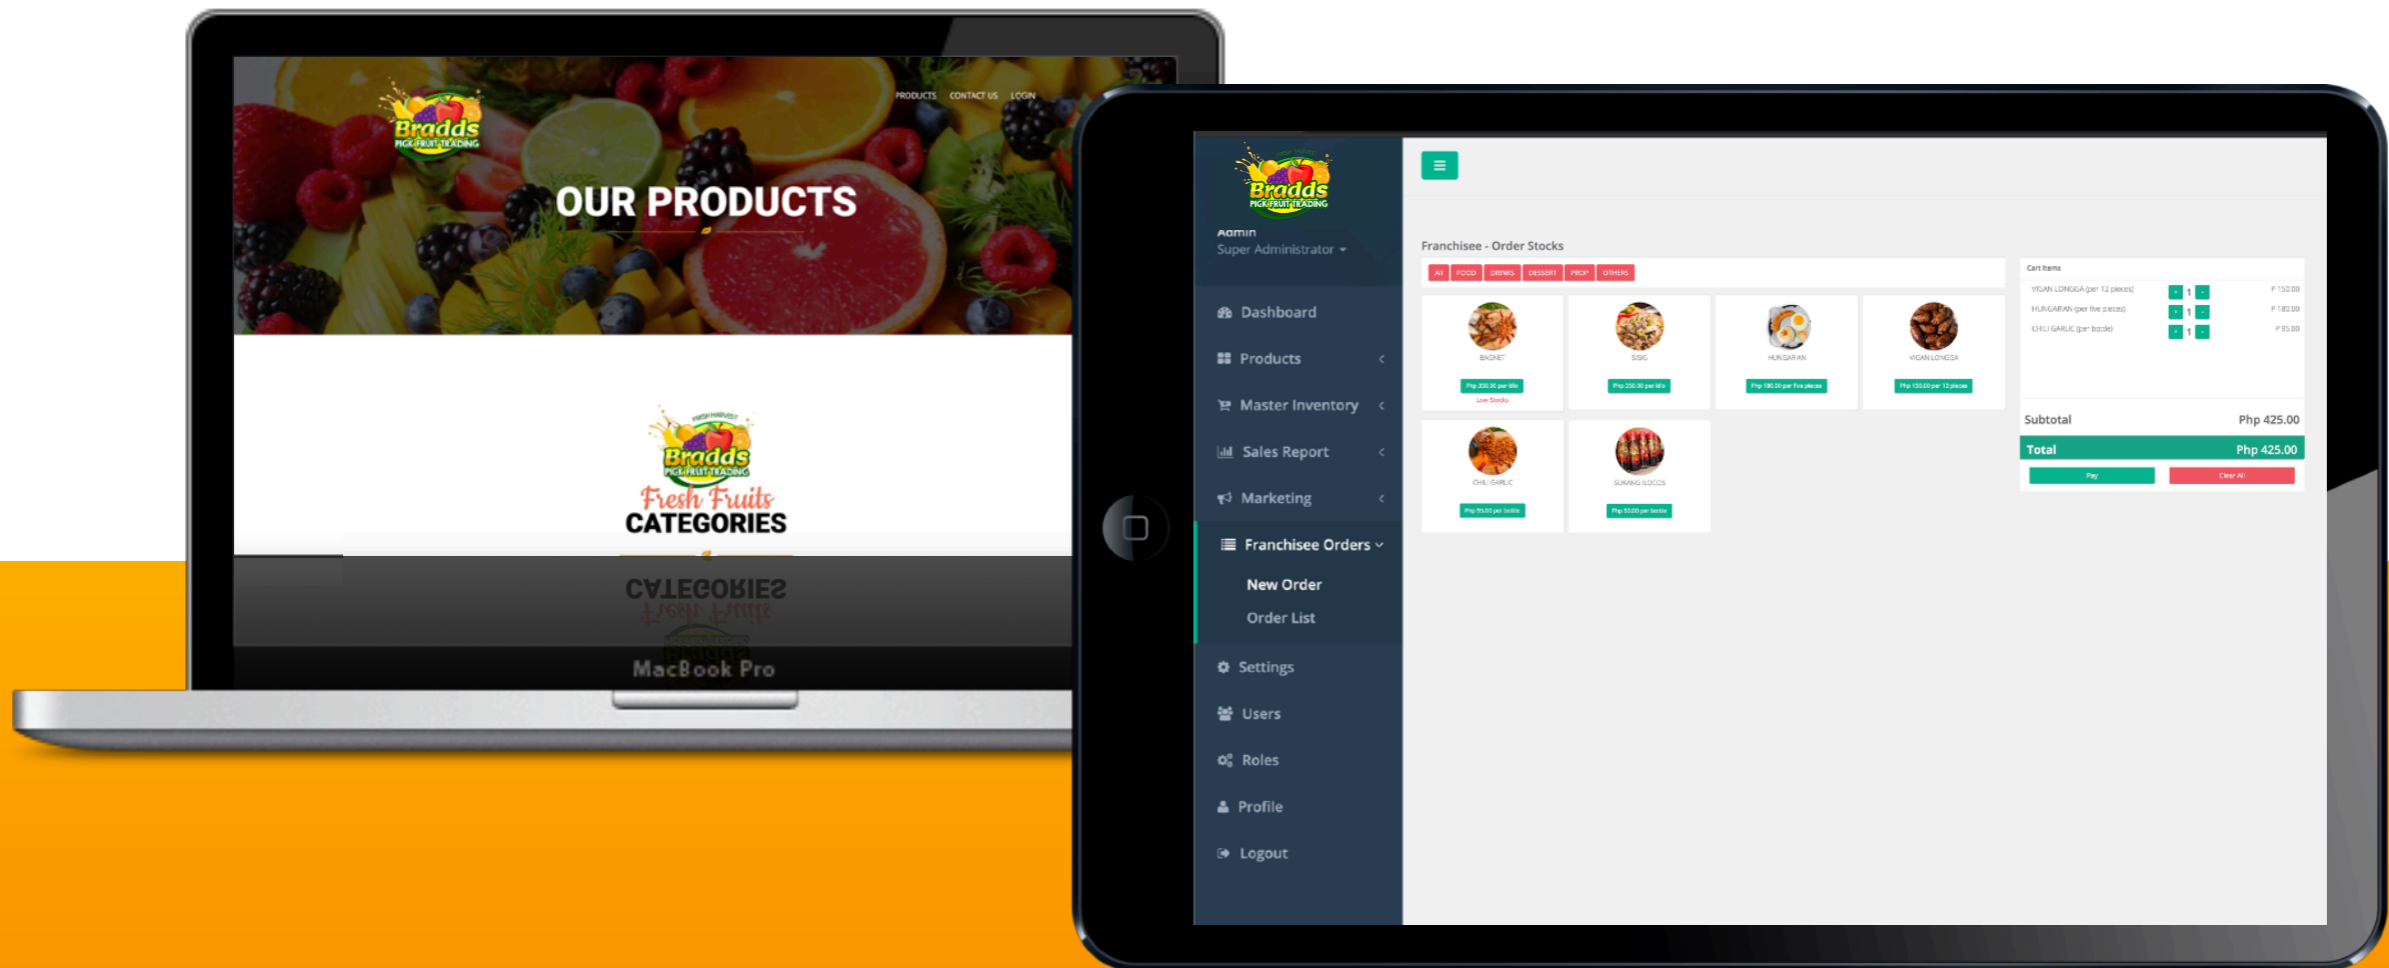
Bradds
PICK FRUIT TRADING

PRODUCTS CONTACT US LOGIN

OUR PRODUCTS

FRESH HARVEST
Bradds
PICK FRUIT TRADING
Fresh Fruits
CATEGORIES

MacBook Pro

Bradds
PICK FRUIT TRADING
Admin
Super Administrator

Dashboard
Products
Master Inventory
Sales Report
Marketing
Franchisee Orders
New Order
Order List
Settings
Users
Roles
Profile
Logout

Franchisee - Order Stocks

ALL FOOD DRINKS DESSERT PROP OTHERS

BAGNET
Php 200.00 per kilo
Low Stocks

SISIG
Php 200.00 per kilo

HUNGARIAN
Php 180.00 per five pieces

VIGAN LONGSA
Php 150.00 per 12 pieces

CHILI GARLIC
Php 95.00 per bottle

SUKANG ILOCOS
Php 50.00 per bottle

Cart Items
VIGAN LONGGA (per 12 pieces) 1 P 150.00
HUNGARIAN (per five pieces) 1 P 180.00
CHILI GARLIC (per bottle) 1 P 95.00

Subtotal Php 425.00
Total Php 425.00
Pay
Clear All